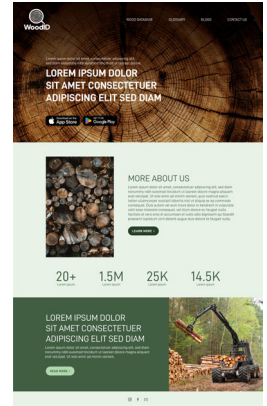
WoodID

WOOD DATABASE GLOSSARY BLOG CONTACT US

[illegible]

LOREM IPSUM DOLOR SIT AMET CONSECTETUER ADIPISCING ELIT SED DIAM

App Store Google Play

MORE ABOUT US

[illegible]

LEARN MORE

20+ Lorem ipsum

1.5M Lorem ipsum

25K Lorem ipsum

14.5K Lorem ipsum

LOREM IPSUM DOLOR SIT AMET CONSECTETUER ADIPISCING ELIT SED DIAM

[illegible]

READ MORE